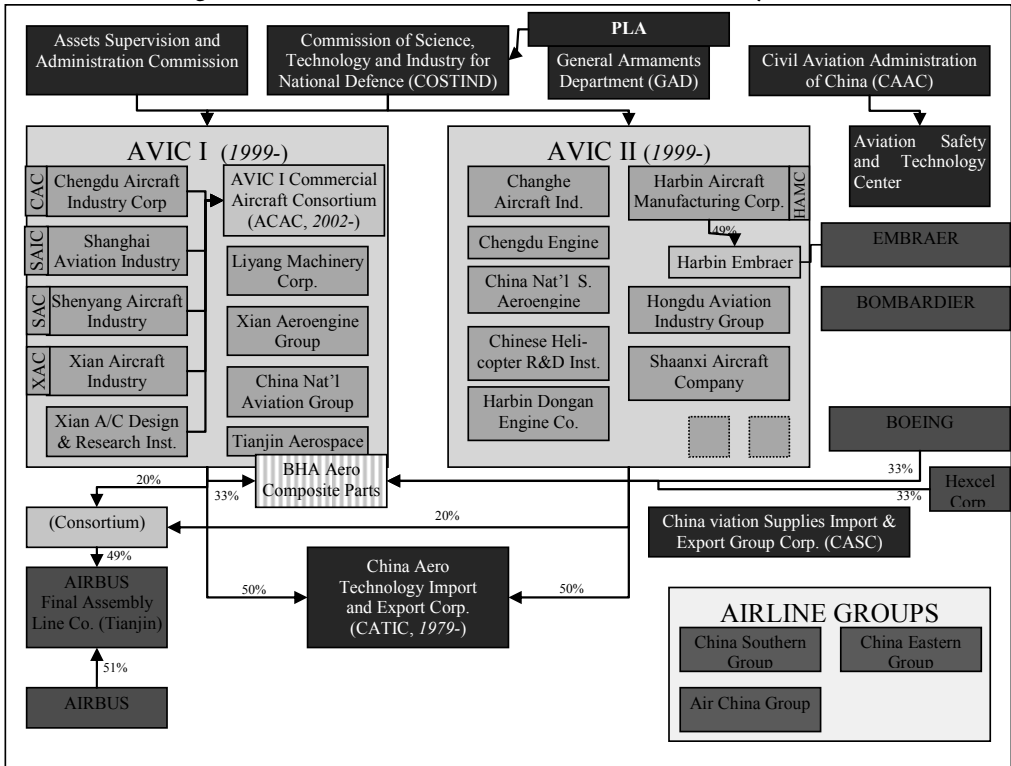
Assets Supervision and Administration Commission

Commission of Science, Technology and Industry for National Defence (COSTIND)

PLA

General Armaments Department (GAD)

Civil Aviation Administration of China (CAAC)

Aviation Safety and Technology Center

AVIC I (*1999-*)

CAC

Chengdu Aircraft Industry Corp

SAIC

Shanghai Aviation Industry

SAC

Shenyang Aircraft Industry

XAC

Xian Aircraft Industry

Xian A/C Design & Research Inst.

AVIC I Commercial Aircraft Consortium (ACAC, *2002-*)

Liyang Machinery Corp.

Xian Aeroengine Group

China Nat'l Aviation Group

Tianjin Aerospace

AVIC II (*1999-*)

Changhe Aircraft Ind.

Chengdu Engine

China Nat'l S. Aeroengine

Chinese Helicopter R&D Inst.

Harbin Dongan Engine Co.

Harbin Aircraft Manufacturing Corp.

HAMC

49%

Harbin Embraer

Hongdu Aviation Industry Group

Shaanxi Aircraft Company

EMBRAER

BOMBARDIER

BOEING

33%

Hexcel Corp

33%

20%

33%

BHA Aero Composite Parts

(Consortium)

20%

49%

AIRBUS Final Assembly Line Co. (Tianjin)

51%

AIRBUS

50%

China Aero Technology Import and Export Corp. (CATIC, *1979-*)

50%

China viation Supplies Import & Export Group Corp. (CASC)

AIRLINE GROUPS

China Southern Group

China Eastern Group

Air China Group